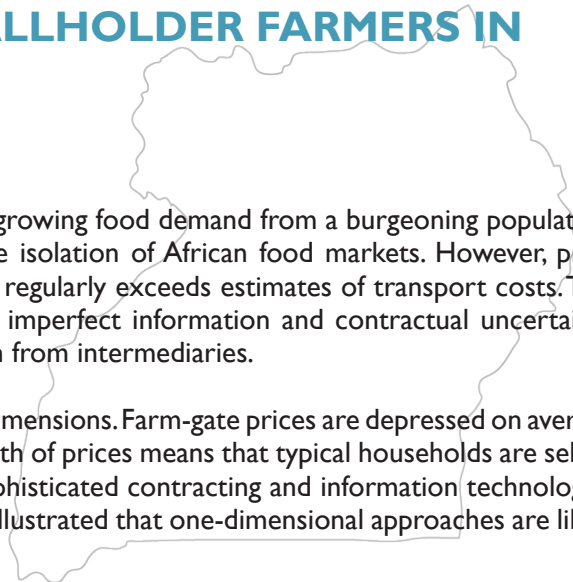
ALLHOLDER FARMERS IN

growing food demand from a burgeoning populat e isolation of African food markets. However, p regularly exceeds estimates of transport costs. imperfect information and contractual uncertai n from intermediaries.

mensions. Farm-gate prices are depressed on aver th of prices means that typical households are sel ohisticated contracting and information technolog llustrated that one-dimensional approaches are lil